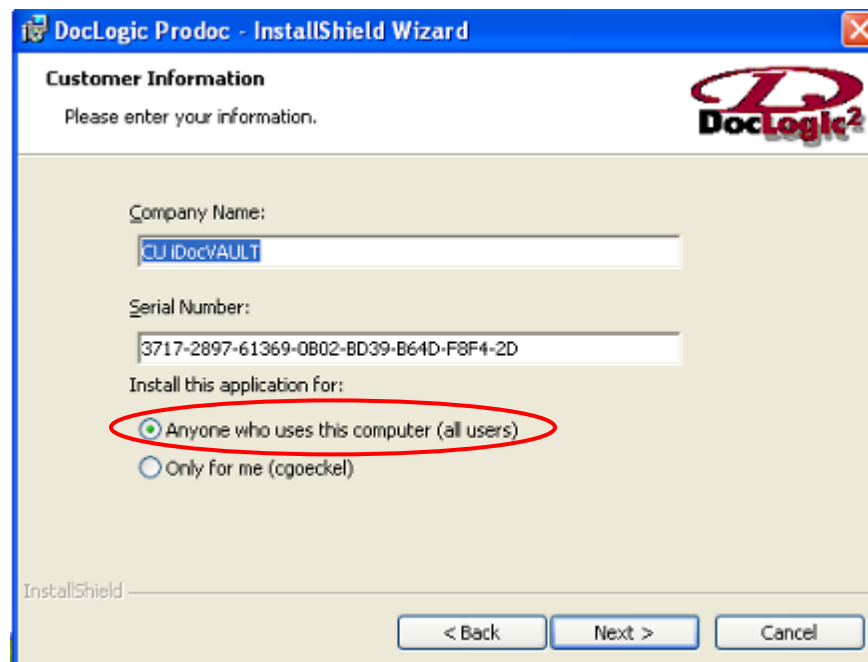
DocLogic Prodoc - InstallShield Wizard

Customer Information

Please enter your information.

DocLogic²

Company Name:

CU iDocVAULT

Serial Number:

3717-2897-61369-0B02-BD39-B64D-F8F4-2D

Install this application for:

Anyone who uses this computer (all users)

Only for me (cgoeckel)

InstallShield

< Back

Next >

Cancel